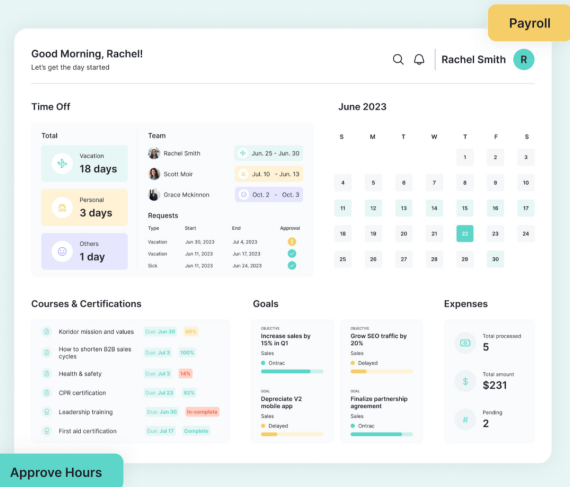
Payroll

Good Morning, Rachel!
Let's get the day started

Rachel Smith R

Time Off

Total

Vacation
18 days

Personal
3 days

Others
1 day

Team

Rachel Smith Jun. 25 - Jun. 30
Scott Moir Jul. 10 - Jun 13
Grace Mckinnon Oct. 2 - Oct. 3

Requests

| Type | Start | End | Approval |
|---|---|---|---|
| Vacation | Jun 30, 2023 | Jul 4, 2023 | |
| Vacation | Jun 11, 2023 | Jun 17, 2023 | |
| Sick | Jun 11, 2023 | Jun 17, 2023 | |

June 2023

| S | M | T | W | T | F | S |
|---|---|---|---|---|---|---|
| | | | | 1 | 2 | 3 |
| 4 | 5 | 6 | 7 | 8 | 9 | 10 |
| 11 | 12 | 13 | 14 | 15 | 16 | 17 |
| 18 | 19 | 20 | 21 | 22 | 23 | 24 |
| 25 | 26 | 27 | 28 | 29 | 30 | |

Courses & Certifications

Kondor mission and values Due Jun 30 89%
How to shorten B2B sales cycles Due Jul 3 100%
Health & safety Due Jul 3 14%
CPR certification Due Jul 23 63%
Leadership training Due Jun 30 In complete
First aid certification Due Jul 17 Complete

Goals

OBJECTIVE
Increase sales by 15% in Q1
Sales
Ontrac

OBJECTIVE
Grow SEO traffic by 20%
Sales
Delayed

GOAL
Depreciate V2 mobile app
Sales
Delayed

GOAL
Finalize partnership agreement
Sales
Ontrac

Expenses

Total processed
5

Total amount
$231

Pending
2

Approve Hours